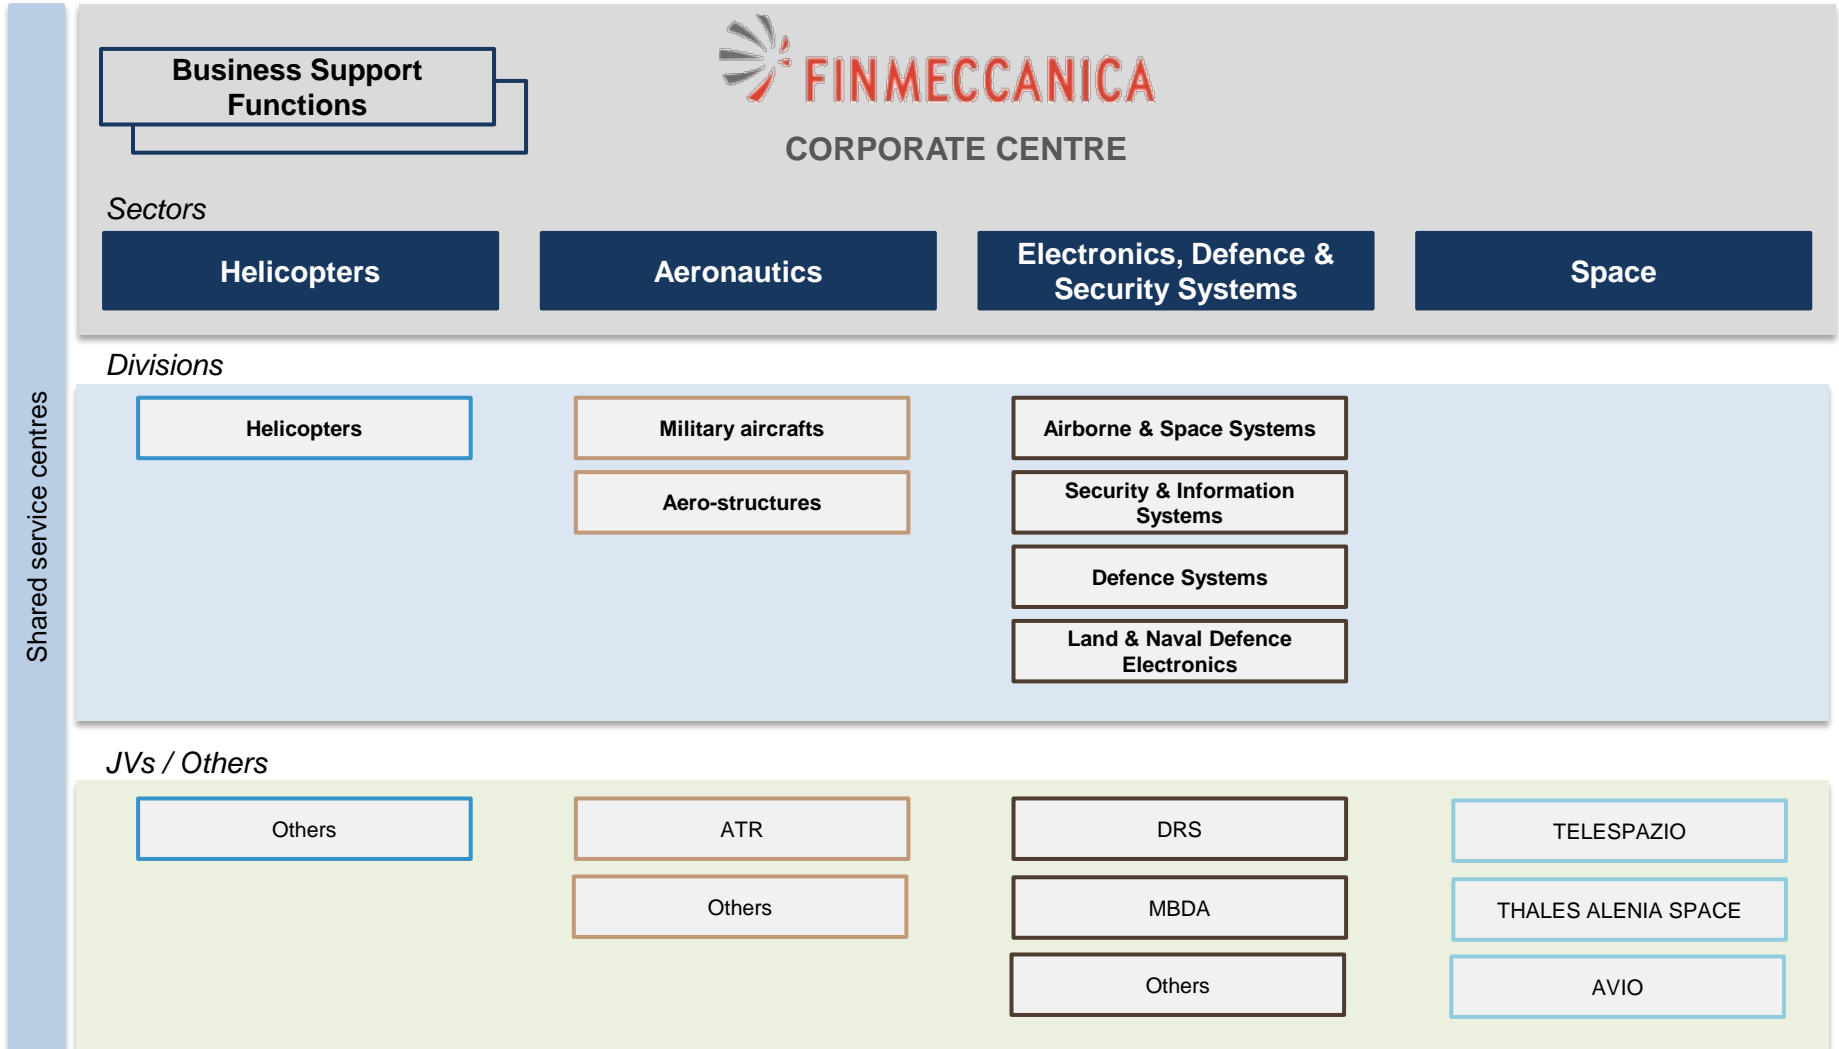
Shared service centres

Business Support Functions

FINMECCANICA

CORPORATE CENTRE

Sectors

Helicopters

Aeronautics

Electronics, Defence & Security Systems

Space

Divisions

Helicopters

Military aircrafts

Aero-structures

Airborne & Space Systems

Security & Information Systems

Defence Systems

Land & Naval Defence Electronics

JVs / Others

Others

ATR

Others

DRS

MBDA

Others

TELESPAZIO

THALES ALENIA SPACE

AVIO